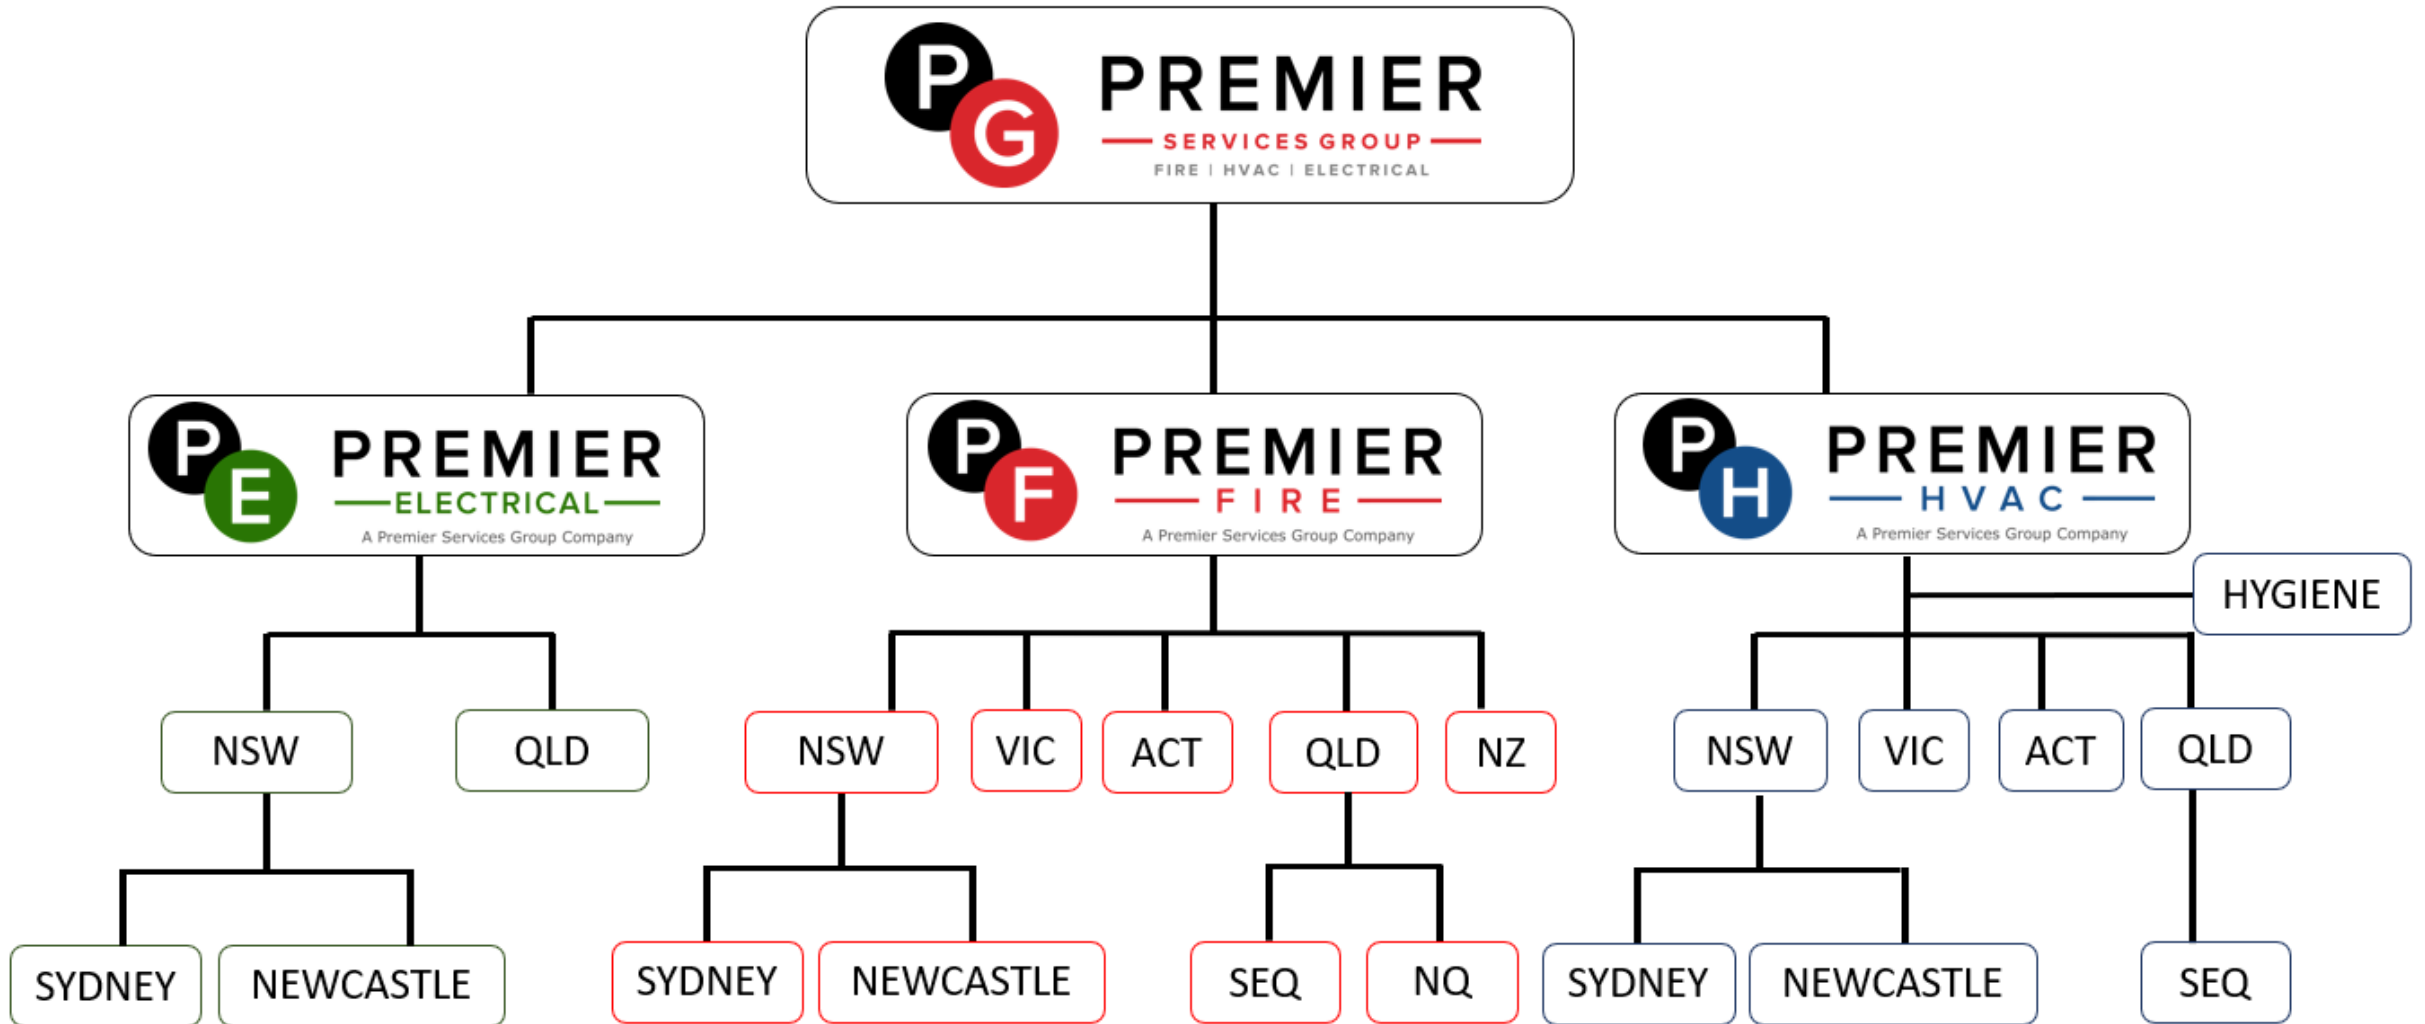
PG PREMIER
SERVICES GROUP
FIRE | HVAC | ELECTRICAL

PE PREMIER
ELECTRICAL
A Premier Services Group Company

PF PREMIER
FIRE
A Premier Services Group Company

PH PREMIER
HVAC
A Premier Services Group Company

HYGIENE

NSW
QLD

NSW
VIC
ACT
QLD
NZ

NSW
VIC
ACT
QLD

SYDNEY
NEWCASTLE

SYDNEY
NEWCASTLE

SEQ
NQ

SYDNEY
NEWCASTLE

SEQ